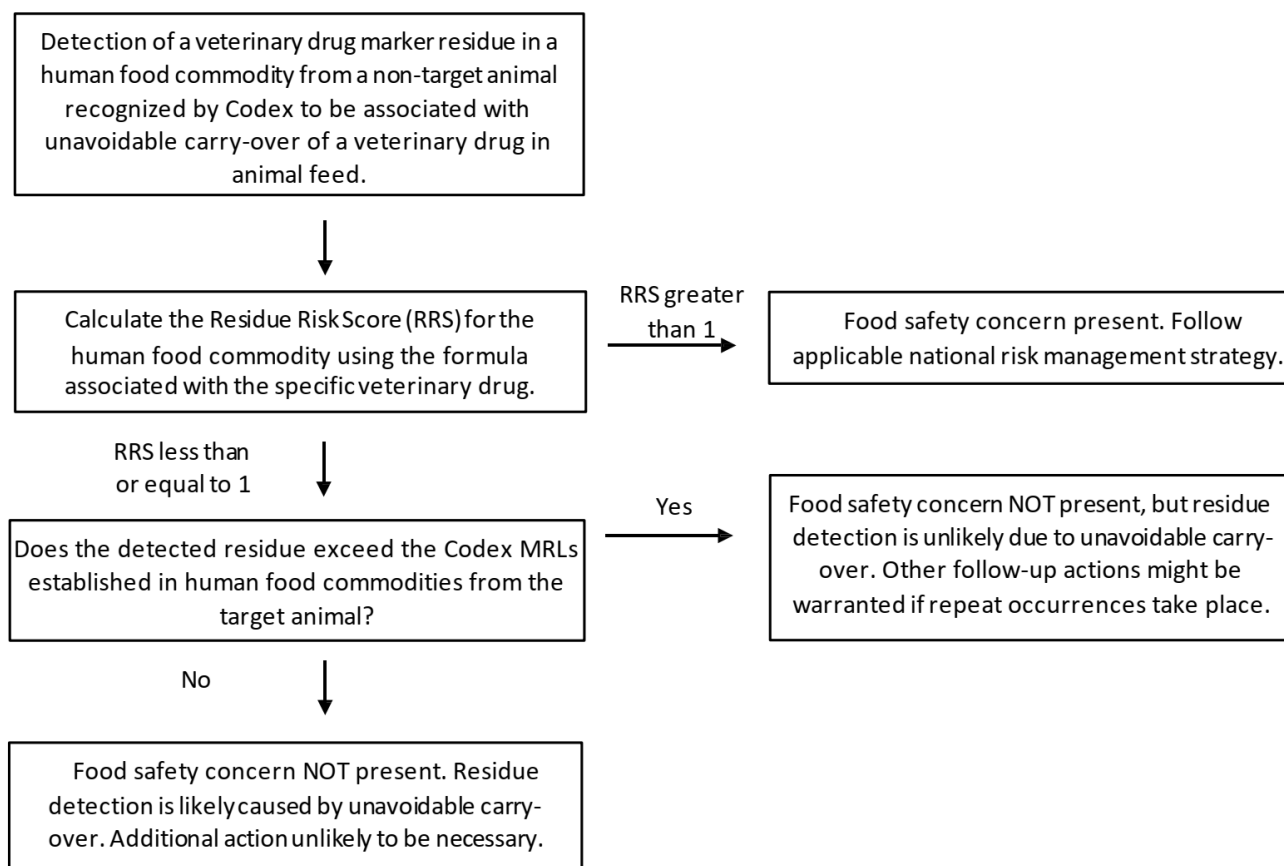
Detection of a veterinary drug marker residue in a human food commodity from a non-target animal recognized by Codex to be associated with unavoidable carry-over of a veterinary drug in animal feed.

Calculate the Residue Risk Score (RRS) for the human food commodity using the formula associated with the specific veterinary drug.

RRS greater than 1

Food safety concern present. Follow applicable national risk management strategy.

RRS less than or equal to 1

Does the detected residue exceed the Codex MRLs established in human food commodities from the target animal?

Yes

Food safety concern NOT present, but residue detection is unlikely due to unavoidable carry-over. Other follow-up actions might be warranted if repeat occurrences take place.

No

Food safety concern NOT present. Residue detection is likely caused by unavoidable carry-over. Additional action unlikely to be necessary.